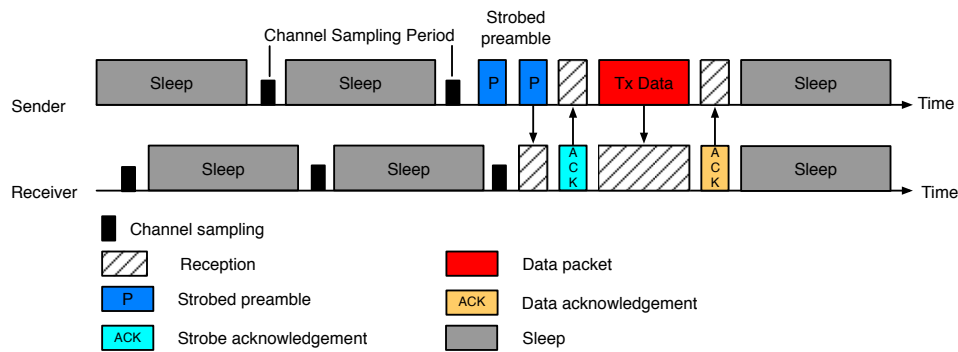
Channel Sampling Period

Strobed preamble

Sleep

Sleep

P

P

Tx Data

Sleep

Sender

Time

Sleep

Sleep

A C K

A C K

Sleep

Receiver

Time

Channel sampling

Reception

Data packet

P Strobed preamble

ACK Data acknowledgement

ACK Strobe acknowledgement

Sleep